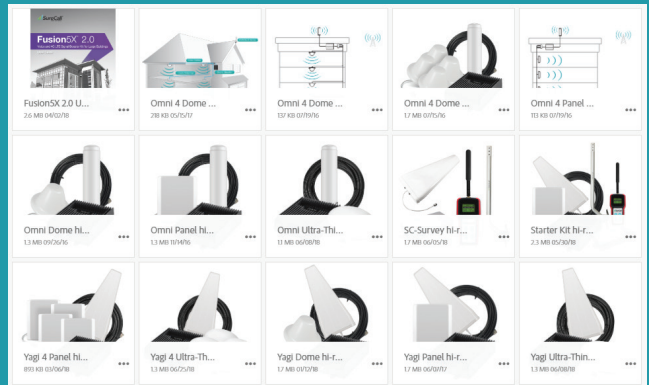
SureCall
FusionSX 2.0

FusionSX 2.0 U...
2.6 MB 04/02/18
•••

Omni 4 Dome ...
218 KB 05/15/17
•••

Omni 4 Dome ...
137 KB 07/19/16
•••

Omni 4 Dome ...
1.7 MB 07/15/16
•••

Omni 4 Panel ...
113 KB 07/19/16
•••

Omni Dome hi...
1.3 MB 09/26/16
•••

Omni Panel hi...
1.3 MB 11/14/16
•••

Omni Ultra-Thi...
1.1 MB 06/08/18
•••

SC-Survey hi-r...
1.7 MB 06/05/18
•••

Starter Kit hi-r...
2.3 MB 05/30/18
•••

Yagi 4 Panel hi...
893 KB 07/06/18
•••

Yagi 4 Ultra-Th...
1.3 MB 06/25/18
•••

Yagi Dome hi-r...
1.7 MB 01/12/18
•••

Yagi Panel hi-r...
1.7 MB 06/07/17
•••

Yagi Ultra-Thin...
1.3 MB 06/08/18
•••